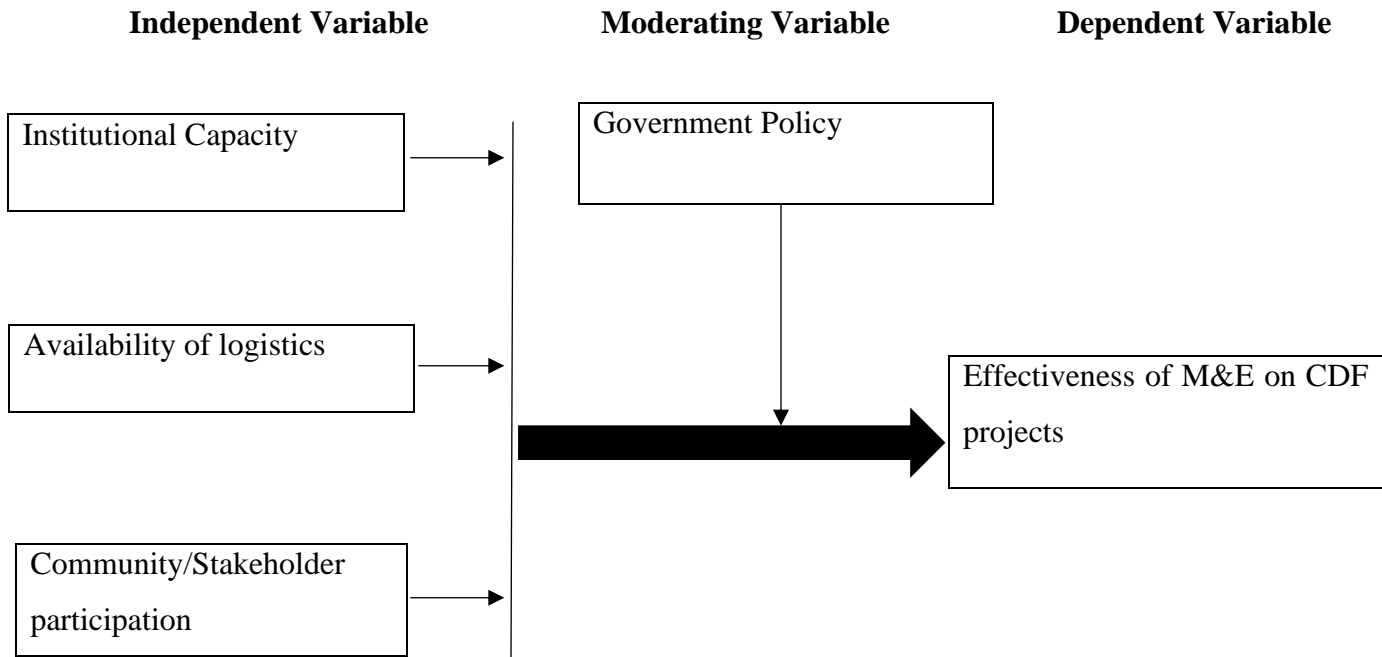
Independent Variable

Moderating Variable

Dependent Variable

Institutional Capacity

Government Policy

Availability of logistics

Effectiveness of M&E on CDF projects

Community/Stakeholder participation